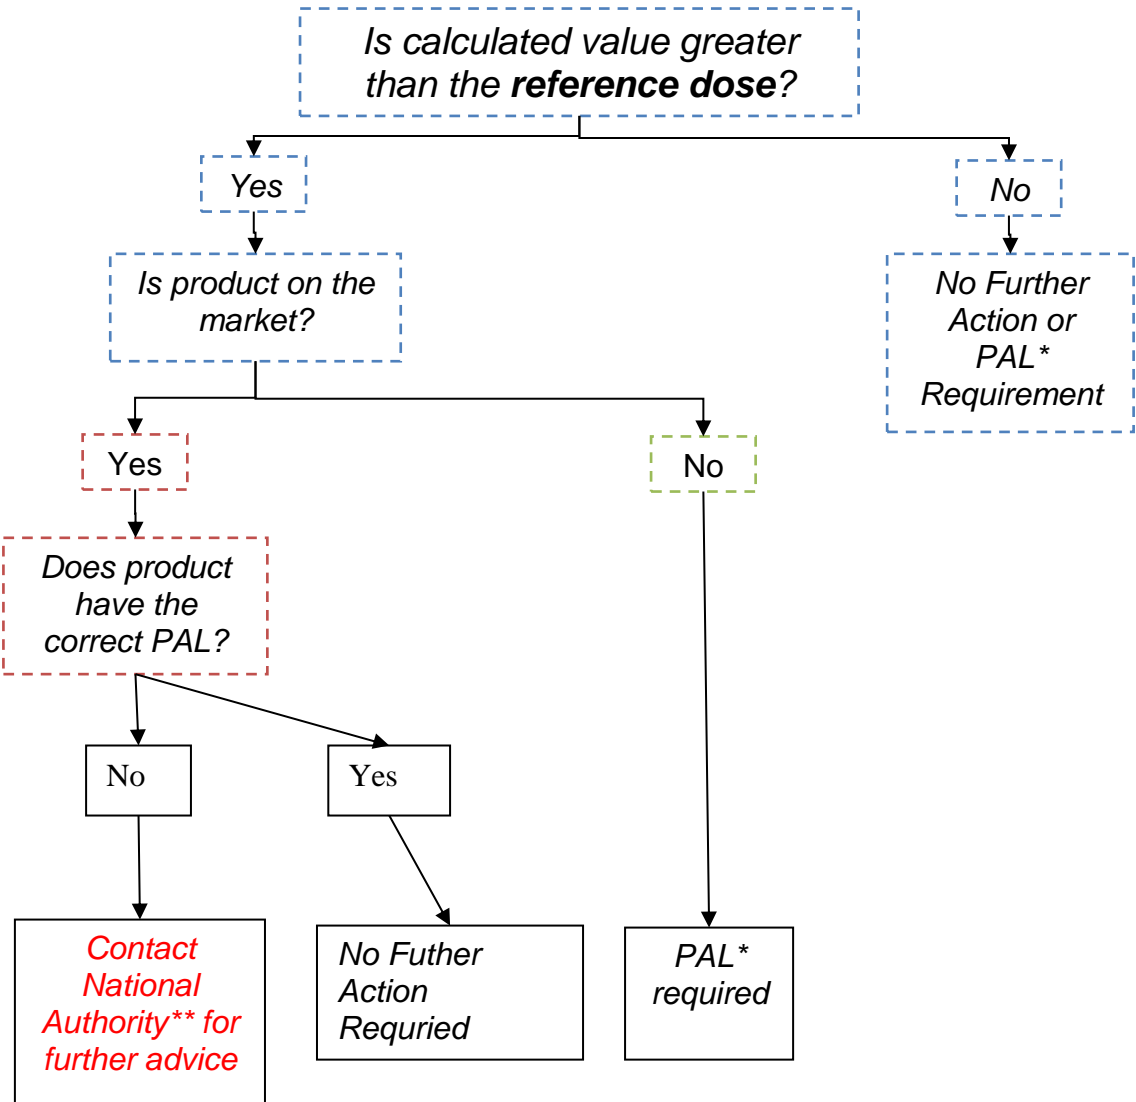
Is calculated value greater than the **reference dose**?

Yes

No

Is product on the market?

No Further Action or PAL* Requirement

Yes

No

Does product have the correct PAL?

No

Yes

Contact National Authority** for further advice

No Futher Action Requried

PAL* required